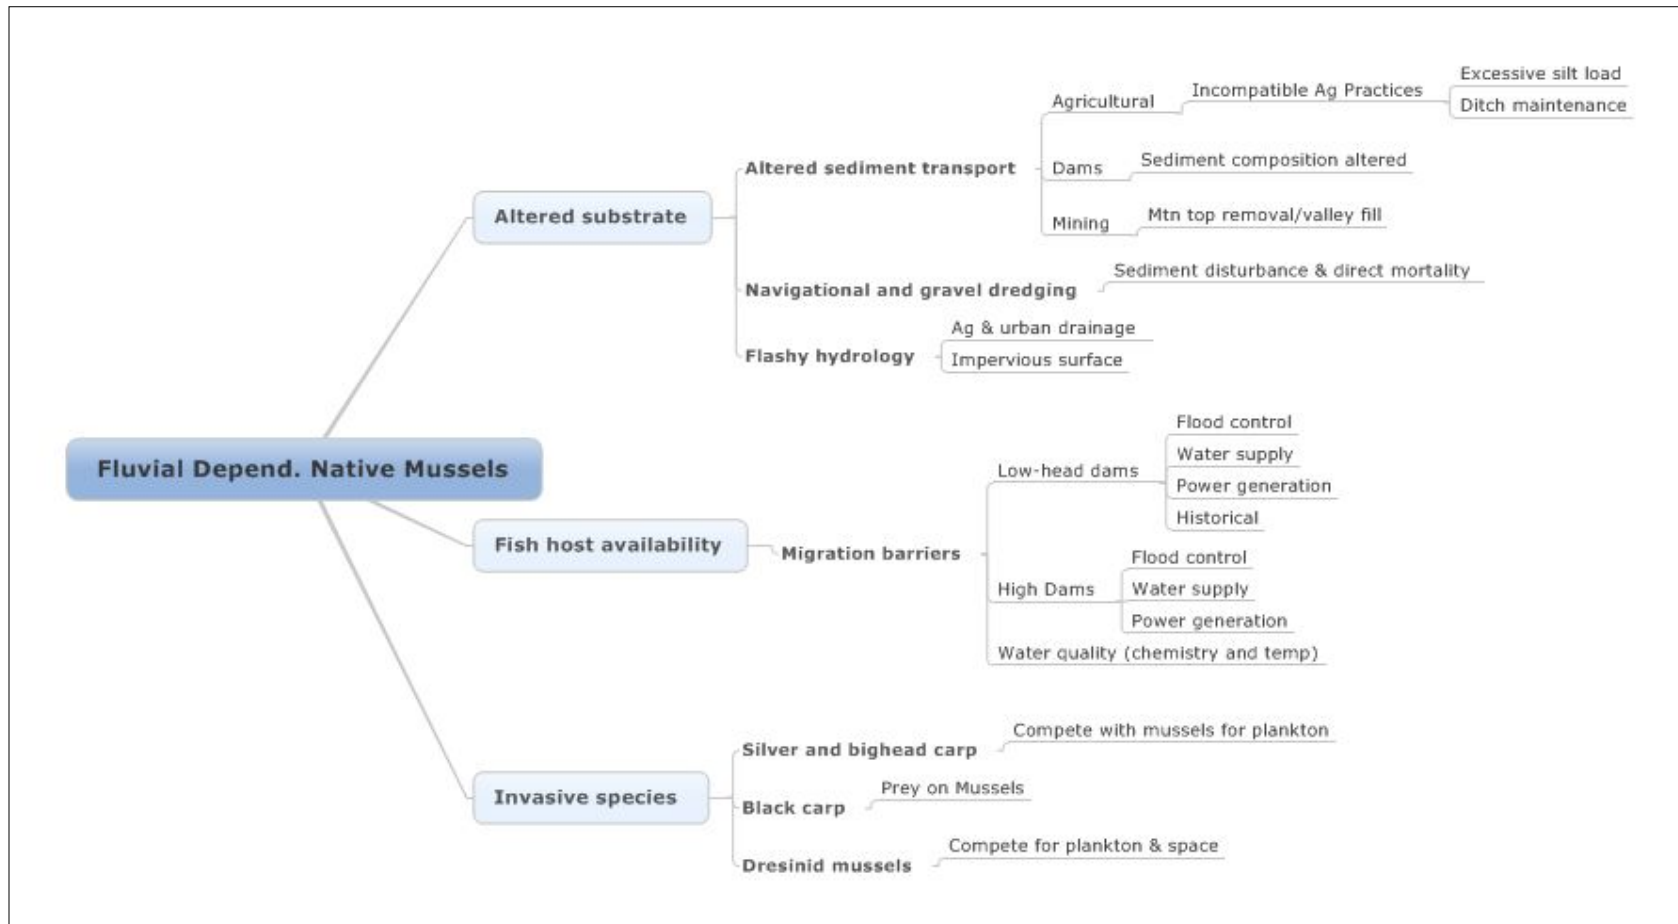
Fluvial Depend. Native Mussels

Altered substrate

Altered sediment transport

Agricultural

Incompatible Ag Practices

Excessive silt load

Ditch maintenance

Dams

Sediment composition altered

Mining

Mtn top removal/valley fill

Navigational and gravel dredging

Sediment disturbance & direct mortality

Flashy hydrology

Ag & urban drainage

Impervious surface

Fish host availability

Migration barriers

Low-head dams

Flood control

Water supply

Power generation

Historical

High Dams

Flood control

Water supply

Power generation

Water quality (chemistry and temp)

Invasive species

Silver and bighead carp

Compete with mussels for plankton

Black carp

Prey on Mussels

Dresinid mussels

Compete for plankton & space